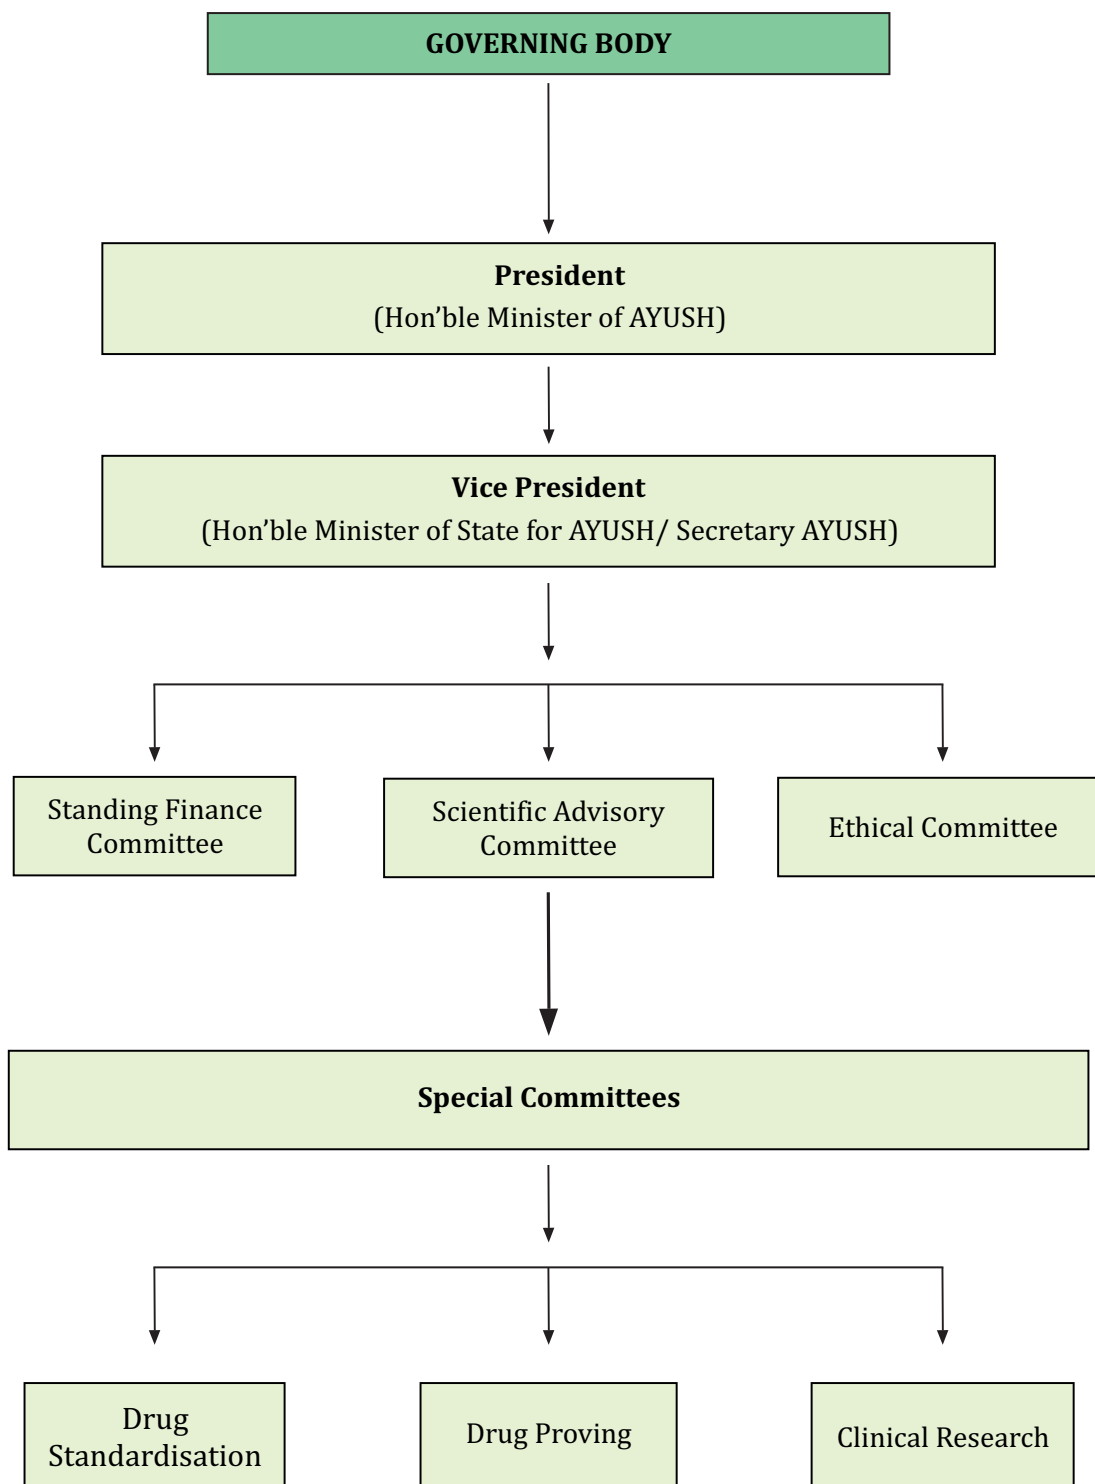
GOVERNING BODY

President
(Hon'ble Minister of AYUSH)

Vice President
(Hon'ble Minister of State for AYUSH/ Secretary AYUSH)

Standing Finance Committee

Scientific Advisory Committee

Ethical Committee

Special Committees

Drug Standardisation

Drug Proving

Clinical Research